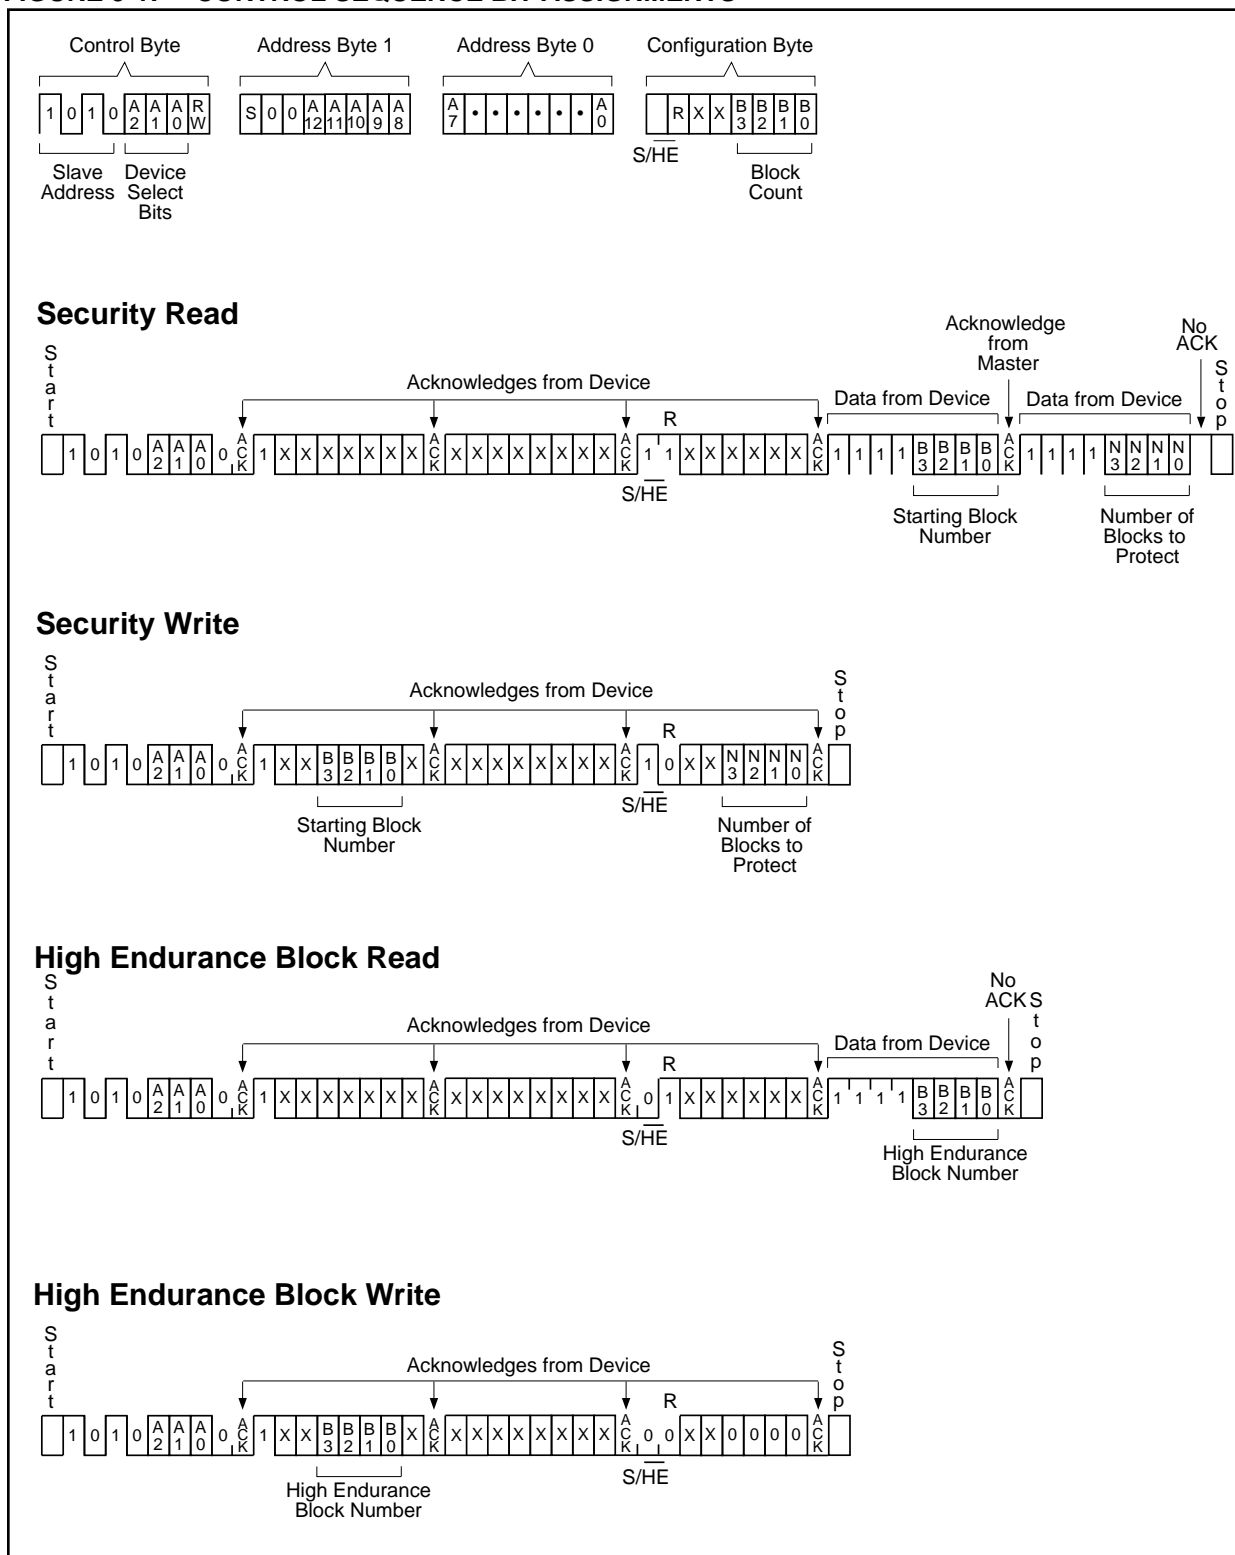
Control Byte

Address Byte 1

Address Byte 0

Configuration Byte

1 0 1 0 A2 A1 A0 R/W

S 0 0 A12 A11 A10 A9 A8

A7 • • • • • • A0

R X X B3 B2 B1 B0

Slave Address

Device Select Bits

$S/\overline{HE}$

Block Count

**Security Read**

Start

Acknowledges from Device

Acknowledge from Master

No ACK

Data from Device

Data from Device

Stop

R

1 0 1 0 A2 A1 A0 0 ACK 1 X X X X X X X ACK X X X X X X X X ACK 1 1 X X X X X X ACK 1 1 1 1 B3 B2 B1 B0 ACK 1 1 1 1 N3 N2 N1 N0

$S/\overline{HE}$

Starting Block Number

Number of Blocks to Protect

**Security Write**

Start

Acknowledges from Device

Stop

R

1 0 1 0 A2 A1 A0 0 ACK 1 X X B3 B2 B1 B0 X ACK X X X X X X X X ACK 1 0 X X N3 N2 N1 N0 ACK

$S/\overline{HE}$

Starting Block Number

Number of Blocks to Protect

**High Endurance Block Read**

Start

Acknowledges from Device

No ACK

Stop

Data from Device

R

1 0 1 0 A2 A1 A0 0 ACK 1 X X X X X X X ACK X X X X X X X X ACK 0 1 X X X X X X ACK 1 1 1 1 B3 B2 B1 B0 ACK

$S/\overline{HE}$

High Endurance Block Number

**High Endurance Block Write**

Start

Acknowledges from Device

Stop

R

1 0 1 0 A2 A1 A0 0 ACK 1 X X B3 B2 B1 B0 X ACK X X X X X X X X ACK 0 0 X X 0 0 0 0 ACK

$S/\overline{HE}$

High Endurance Block Number